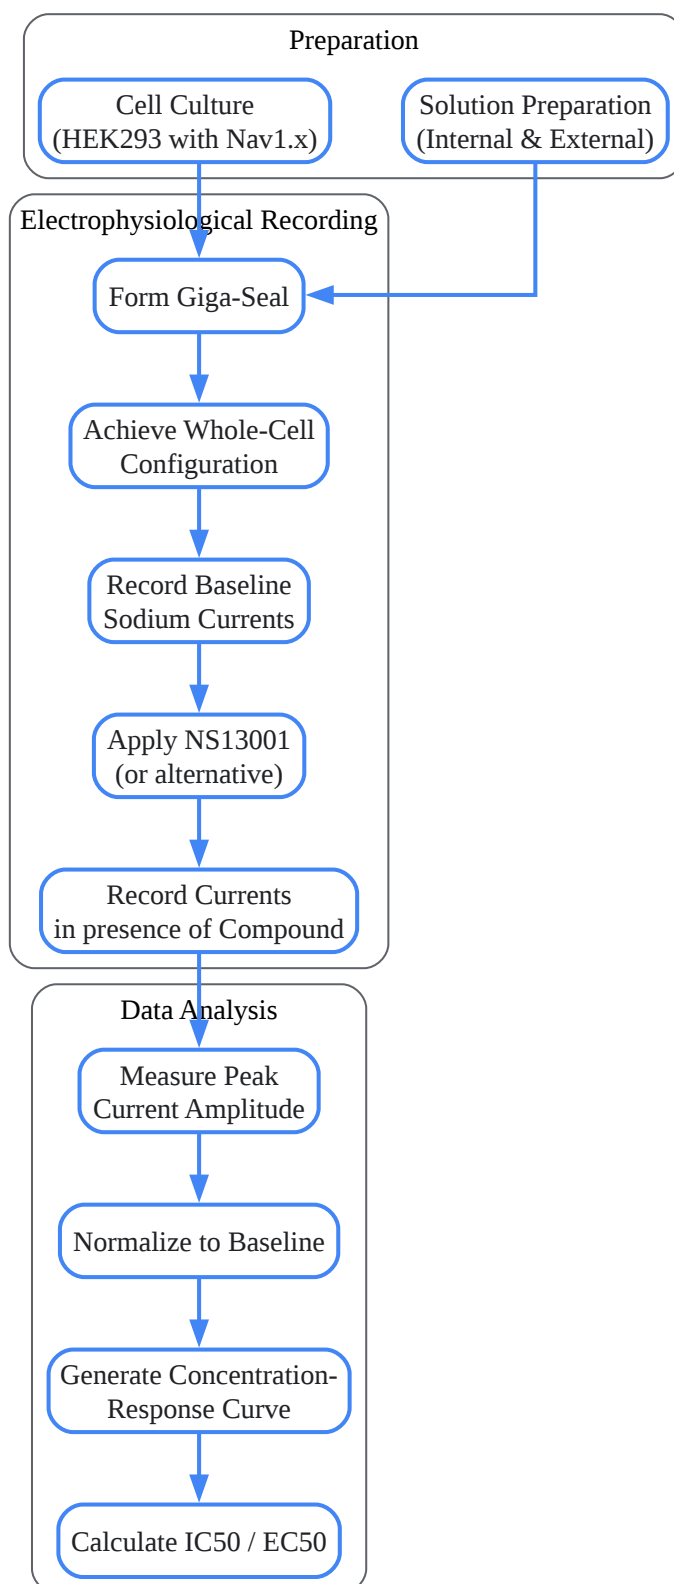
Preparation

Cell Culture (HEK293 with Nav1.x)

Solution Preparation (Internal & External)

Electrophysiological Recording

Form Giga-Seal

Achieve Whole-Cell Configuration

Record Baseline Sodium Currents

Apply NS13001 (or alternative)

Record Currents in presence of Compound

Data Analysis

Measure Peak Current Amplitude

Normalize to Baseline

Generate Concentration-Response Curve

Calculate IC50 / EC50